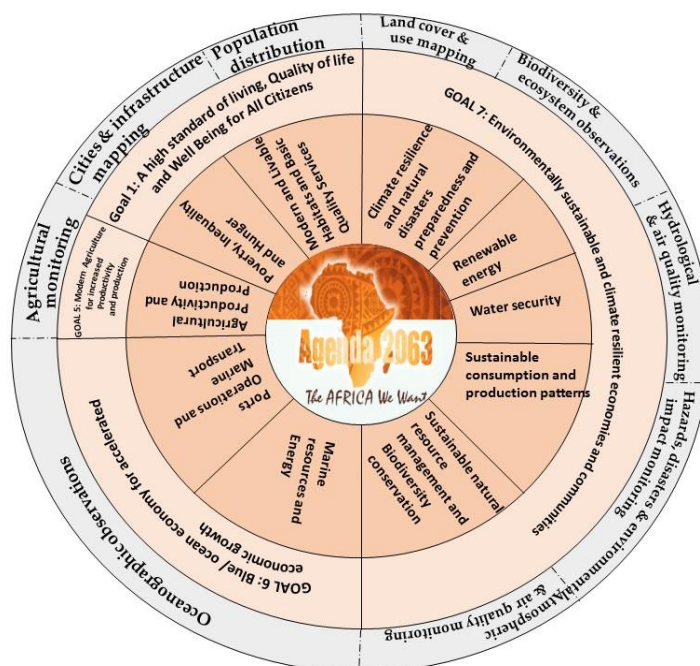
Population distribution

Land cover & use mapping

Biodiversity & ecosystem observations

Hydrological & air quality monitoring

Hazards, disasters & environmental impact monitoring

Atmospheric & air quality monitoring

Oceanographic observations

Agricultural monitoring

Cities & infrastructure mapping

Goal 1: A high standard of living, Quality of life and Well Being for All Citizens

GOAL 7: Environmentally sustainable and climate resilient economies and communities

GOAL 6: Blue/ ocean economy for accelerated economic growth

GOAL 5: Modern Agriculture for increased Productivity and production

Modern and Livable Habitats and Basic Quality Services

Poverty, Inequality and Hunger

Agricultural Productivity and Production

Ports Operations and Marine Transport

Marine resources and Energy

Sustainable natural resource management and Biodiversity conservation

Sustainable consumption and production patterns

Water security

Renewable energy

Climate resilience and natural disasters preparedness and prevention

Agenda 2063

The AFRICA We Want